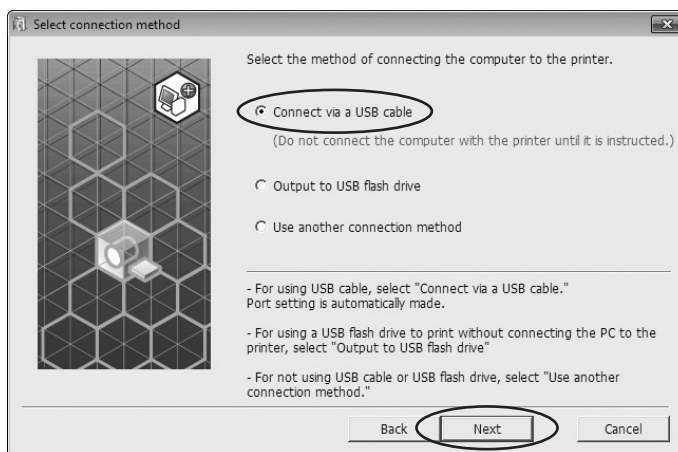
Select connection method

Select the method of connecting the computer to the printer.

Connect via a USB cable

(Do not connect the computer with the printer until it is instructed.)

Output to USB flash drive

Use another connection method

- For using USB cable, select "Connect via a USB cable." Port setting is automatically made.

- For using a USB flash drive to print without connecting the PC to the printer, select "Output to USB flash drive"

- For not using USB cable or USB flash drive, select "Use another connection method."

Back Next Cancel